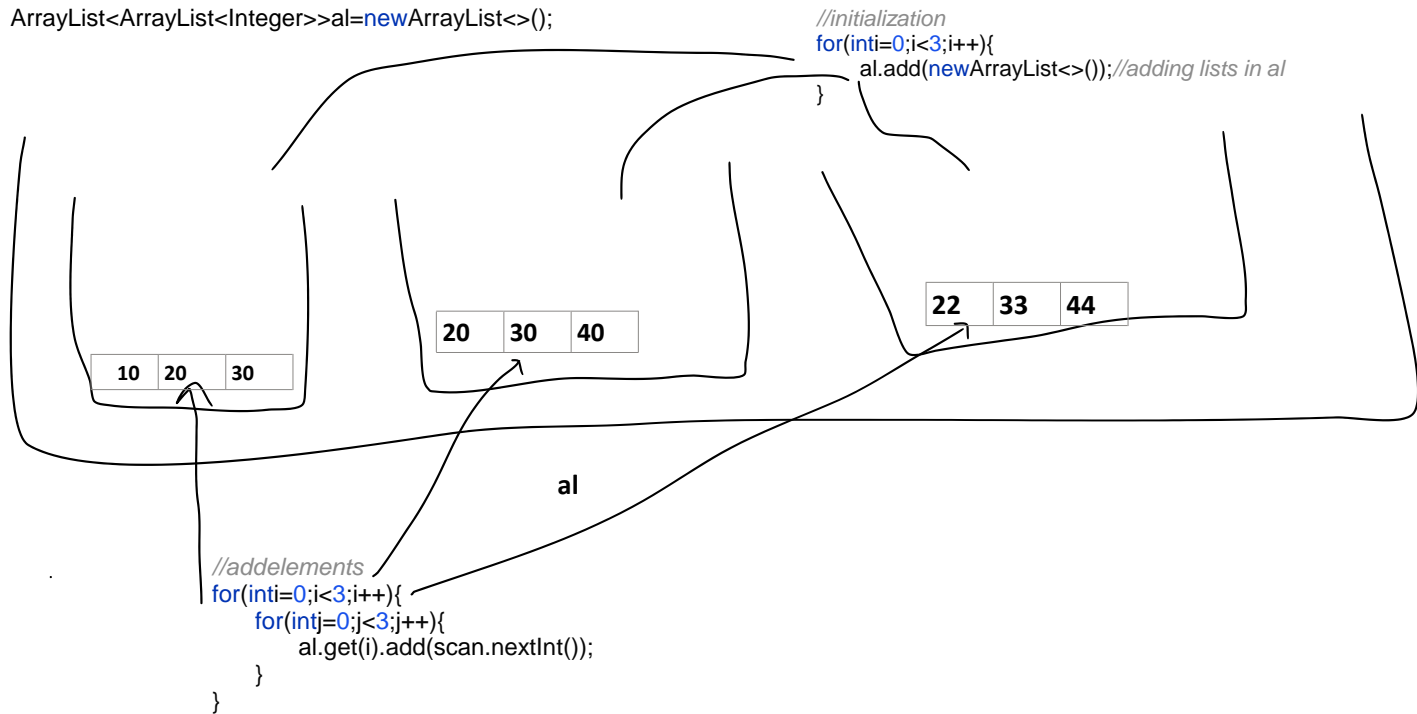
ArrayList<ArrayList<Integer>>al=newArrayList<>();

//initialization
for(inti=0;i<3;i++){
al.add(newArrayList<>());//adding lists in al
}

| 10 | 20 | 30 |
|---|---|---|

| 20 | 30 | 40 |
|---|---|---|

| 22 | 33 | 44 |
|---|---|---|

al

//addelements
for(inti=0;i<3;i++){
for(intj=0;j<3;j++){
al.get(i).add(scan.nextInt());
}
}